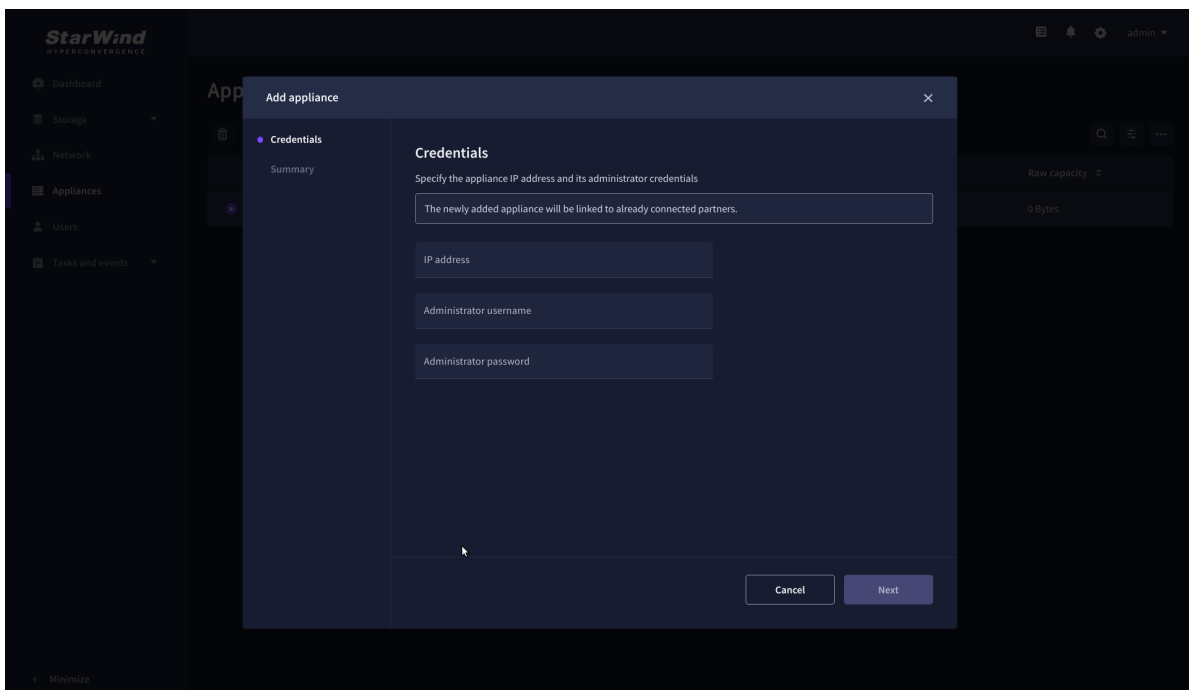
StarWind
HYPERCONVERGENCE

admin

Dashboard
Storage
Network
Appliances
Users
Tasks and events

Minimize

App

Raw capacity
0 Bytes

Add appliance

Credentials
Summary

Credentials
Specify the appliance IP address and its administrator credentials

The newly added appliance will be linked to already connected partners.

IP address

Administrator username

Administrator password

Cancel
Next